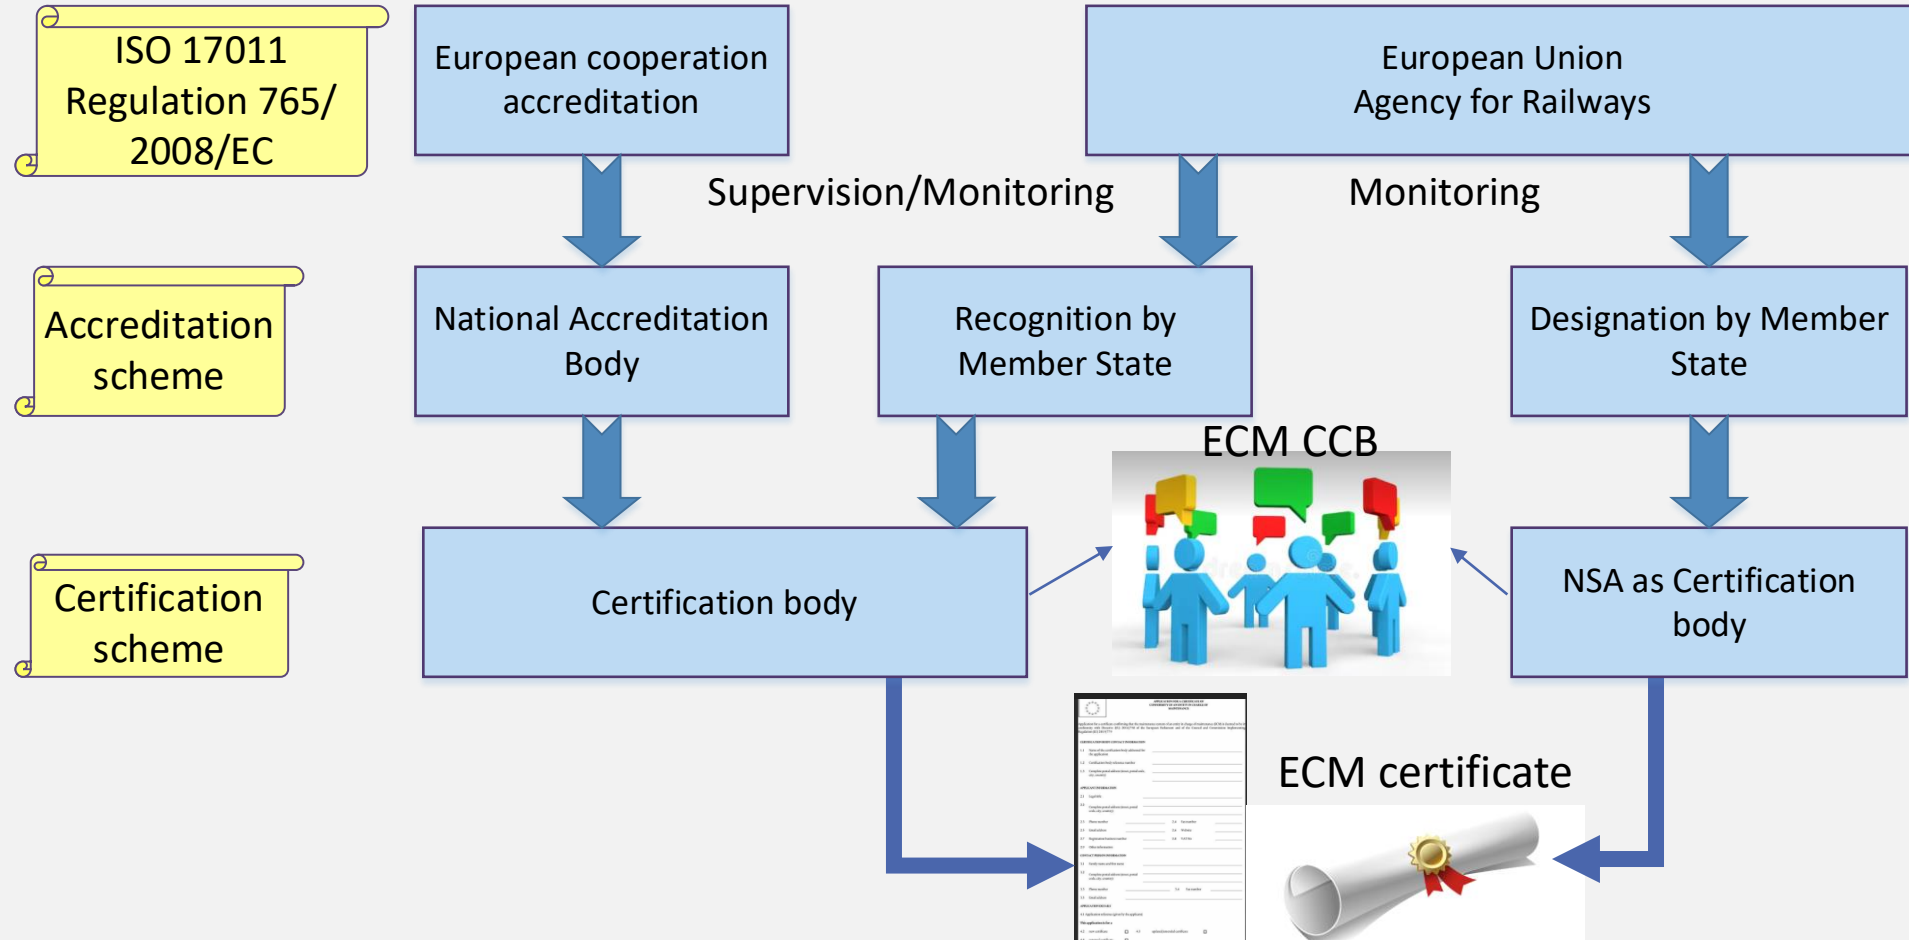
ISO 17011
Regulation 765/
2008/EC

European cooperation accreditation

European Union
Agency for Railways

Supervision/Monitoring

Monitoring

Accreditation scheme

National Accreditation Body

Recognition by Member State

Designation by Member State

ECM CCB

Certification scheme

Certification body

NSA as Certification body

ECM certificate